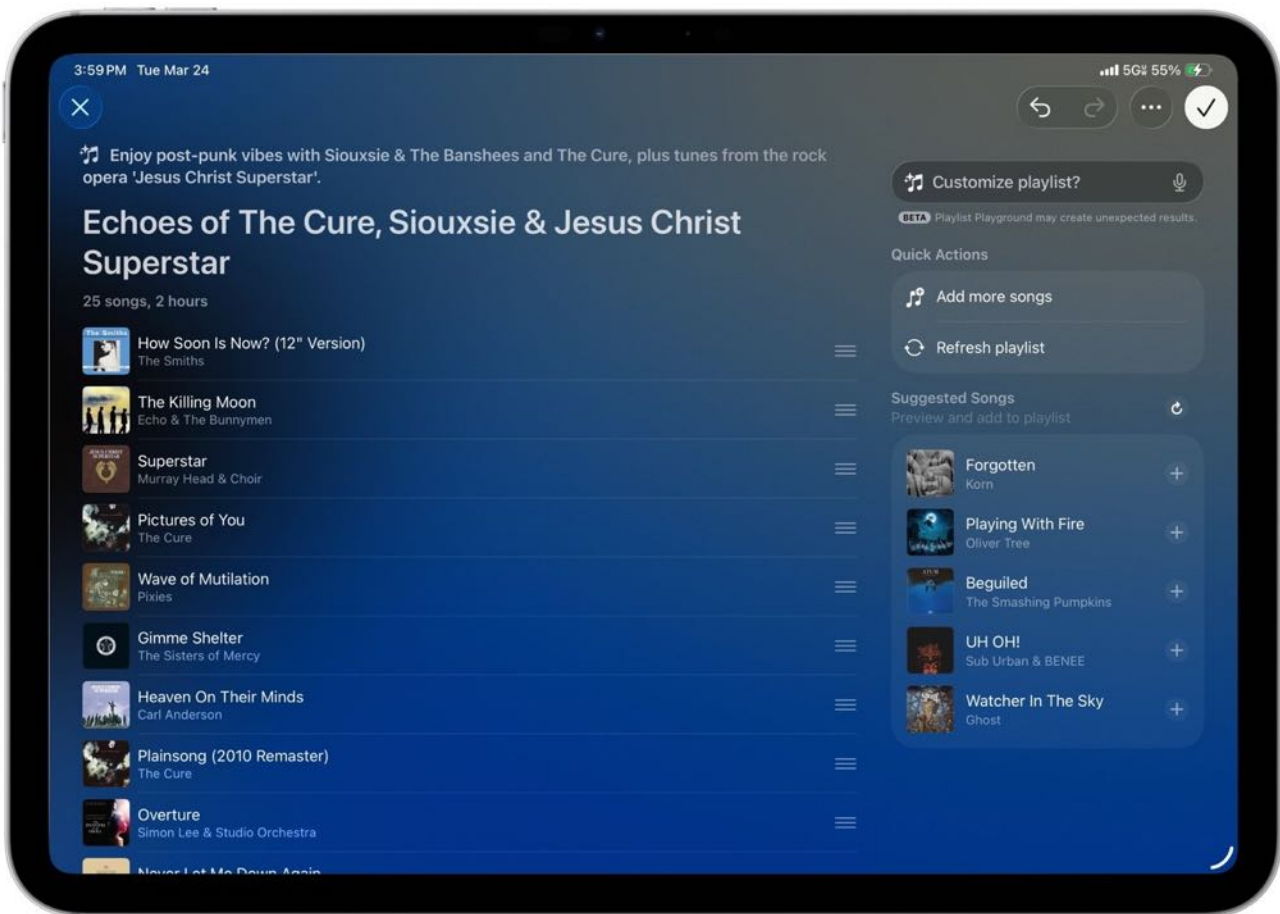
3:59 PM Tue Mar 24

5G 55%

Enjoy post-punk vibes with Siouxsie & The Banshees and The Cure, plus tunes from the rock opera 'Jesus Christ Superstar'.

Echoes of The Cure, Siouxsie & Jesus Christ Superstar

25 songs, 2 hours

How Soon Is Now? (12" Version)
The Smiths

The Killing Moon
Echo & The Bunnymen

Superstar
Murray Head & Choir

Pictures of You
The Cure

Wave of Mutilation
Pixies

Gimme Shelter
The Sisters of Mercy

Heaven On Their Minds
Carl Anderson

Plainsong (2010 Remaster)
The Cure

Overture
Simon Lee & Studio Orchestra

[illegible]

Customize playlist?

BETA Playlist Playground may create unexpected results.

Quick Actions

Add more songs

Refresh playlist

Suggested Songs
Preview and add to playlist

Forgotten
Korn

Playing With Fire
Oliver Tree

Beguiled
The Smashing Pumpkins

UH OH!
Sub Urban & BENEE

Watcher In The Sky
Ghost